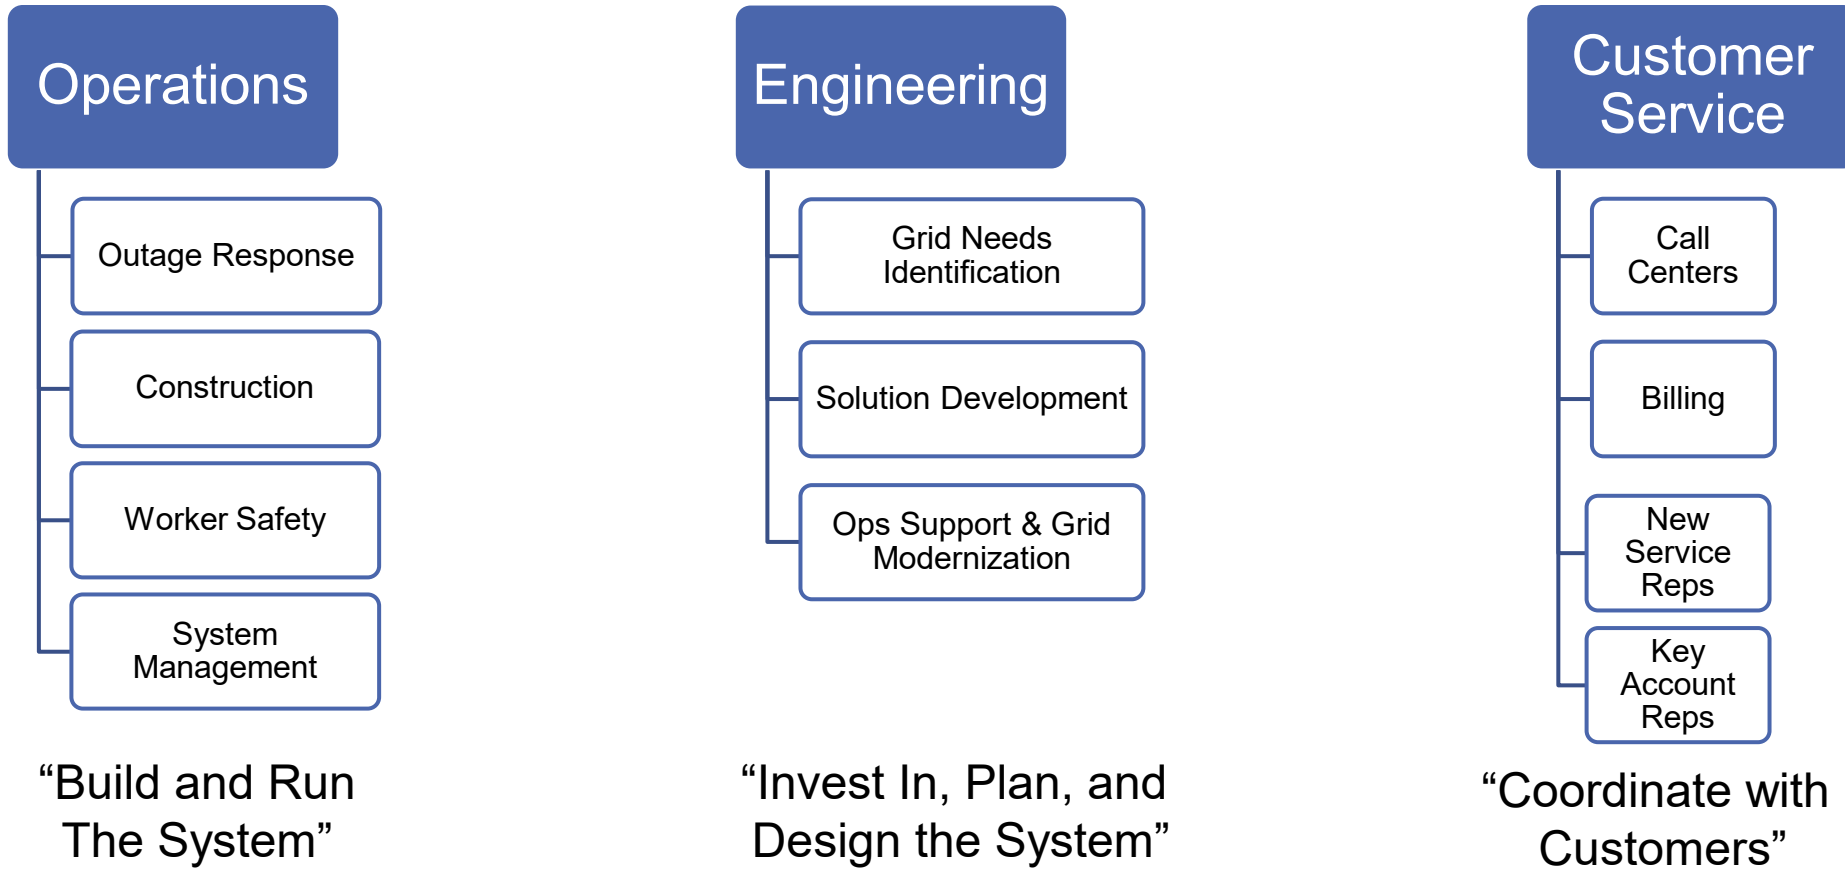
Operations

Outage Response

Construction

Worker Safety

System Management

“Build and Run The System”

Engineering

Grid Needs Identification

Solution Development

Ops Support & Grid Modernization

“Invest In, Plan, and Design the System”

Customer Service

Call Centers

Billing

New Service Reps

Key Account Reps

“Coordinate with Customers”